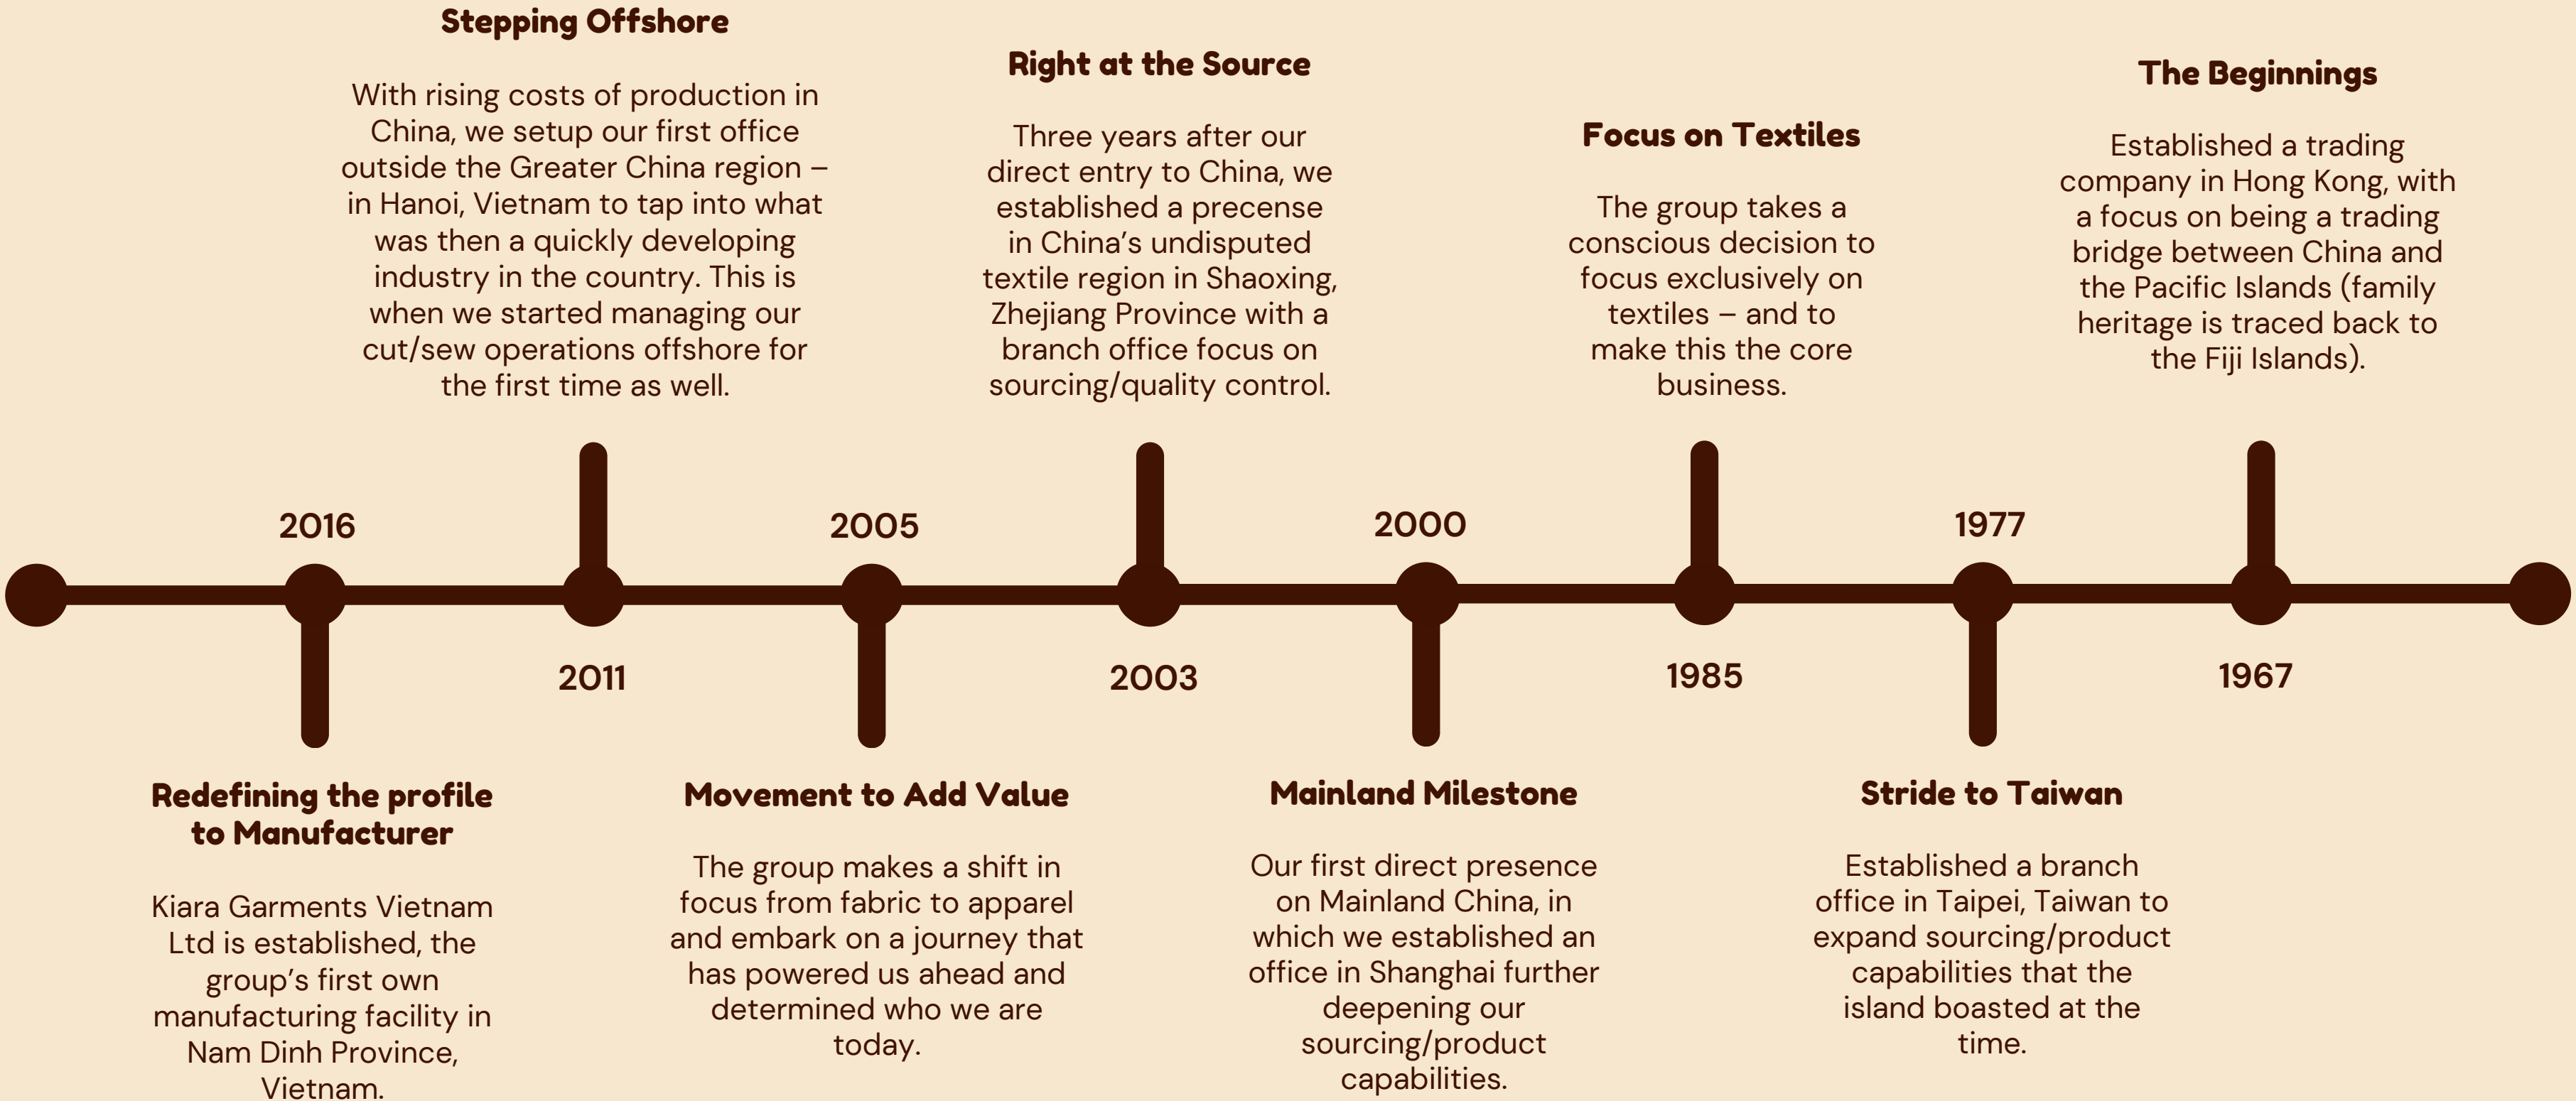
Stepping Offshore

With rising costs of production in China, we setup our first office outside the Greater China region – in Hanoi, Vietnam to tap into what was then a quickly developing industry in the country. This is when we started managing our cut/sew operations offshore for the first time as well.

Right at the Source

Three years after our direct entry to China, we established a precense in China's undisputed textile region in Shaoxing, Zhejiang Province with a branch office focus on sourcing/quality control.

Focus on Textiles

The group takes a conscious decision to focus exclusively on textiles – and to make this the core business.

The Beginnings

Established a trading company in Hong Kong, with a focus on being a trading bridge between China and the Pacific Islands (family heritage is traced back to the Fiji Islands).

2016

2005

2000

1977

2011

2003

1985

1967

Redefining the profile to Manufacturer

Kiara Garments Vietnam Ltd is established, the group's first own manufacturing facility in Nam Dinh Province, Vietnam.

Movement to Add Value

The group makes a shift in focus from fabric to apparel and embark on a journey that has powered us ahead and determined who we are today.

Mainland Milestone

Our first direct presence on Mainland China, in which we established an office in Shanghai further deepening our sourcing/product capabilities.

Stride to Taiwan

Established a branch office in Taipei, Taiwan to expand sourcing/product capabilities that the island boasted at the time.